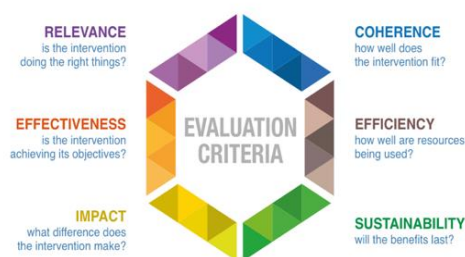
RELEVANCE
is the intervention doing the right things?

EFFECTIVENESS
is the intervention achieving its objectives?

IMPACT
what difference does the intervention make?

EVALUATION CRITERIA

COHERENCE
how well does the intervention fit?

EFFICIENCY
how well are resources being used?

SUSTAINABILITY
will the benefits last?